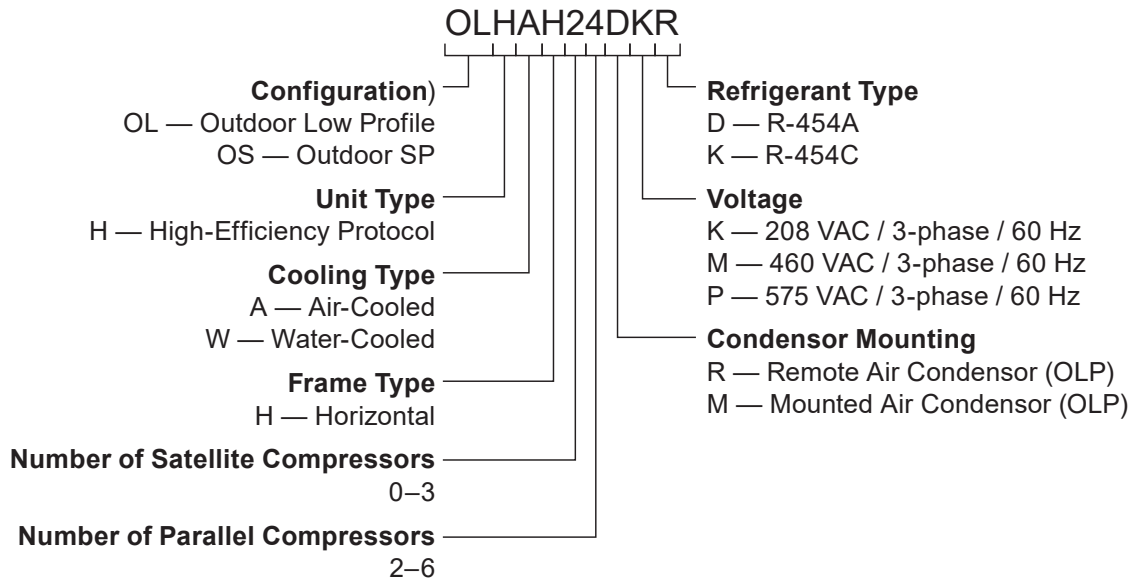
OLHAH24DKR

**Configuration**)
OL — Outdoor Low Profile
OS — Outdoor SP

**Unit Type**
H — High-Efficiency Protocol

**Cooling Type**
A — Air-Cooled
W — Water-Cooled

**Frame Type**
H — Horizontal

**Number of Satellite Compressors**
0–3

**Number of Parallel Compressors**
2–6

**Refrigerant Type**
D — R-454A
K — R-454C

**Voltage**
K — 208 VAC / 3-phase / 60 Hz
M — 460 VAC / 3-phase / 60 Hz
P — 575 VAC / 3-phase / 60 Hz

**Condensor Mounting**
R — Remote Air Condensor (OLP)
M — Mounted Air Condensor (OLP)